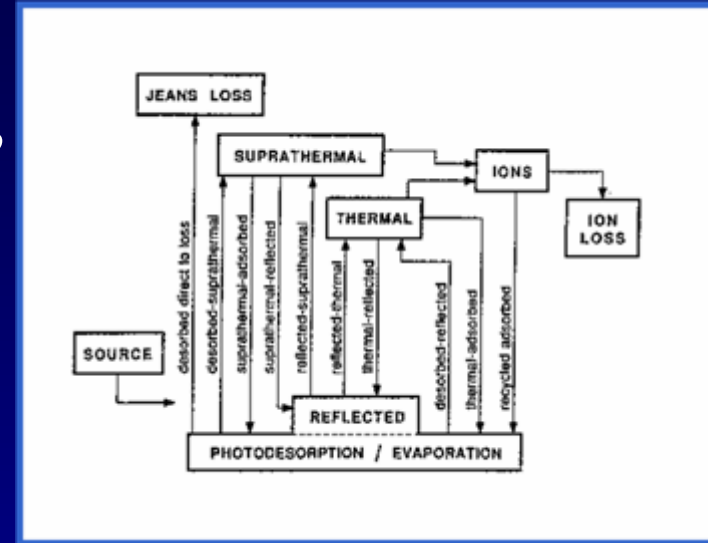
JEANS LOSS

SUPRATHERMAL

IONS

ION LOSS

THERMAL

SOURCE

desorbed direct to loss

desorbed-suprathermal

suprathermal-adsorbed

suprathermal-reflected

reflected-suprathermal

reflected-thermal

thermal-reflected

desorbed-reflected

thermal-adsorbed

recycled adsorbed

REFLECTED

PHOTODESORPTION / EVAPORATION